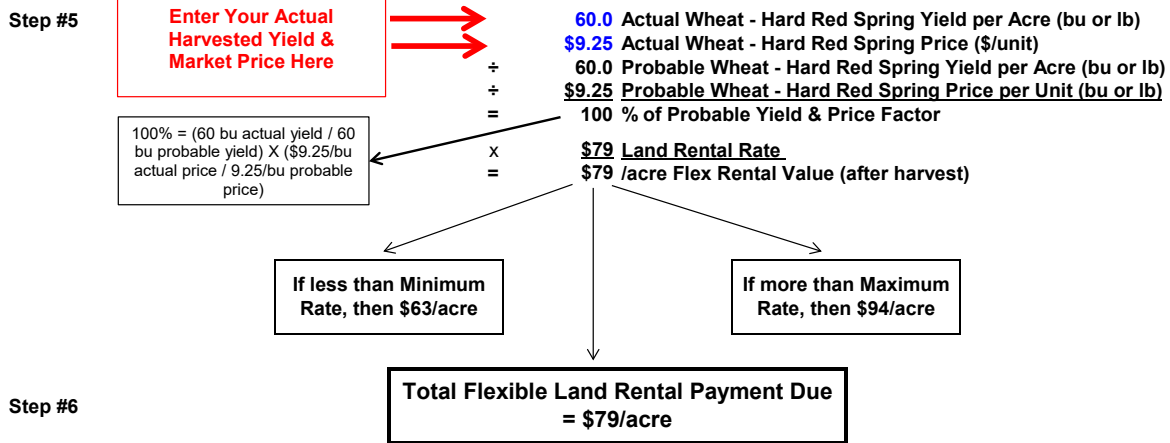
Step #5

Enter Your Actual Harvested Yield & Market Price Here

60.0 Actual Wheat - Hard Red Spring Yield per Acre (bu or lb)
$9.25 Actual Wheat - Hard Red Spring Price ($/unit)
÷ 60.0 Probable Wheat - Hard Red Spring Yield per Acre (bu or lb)
÷ $9.25 Probable Wheat - Hard Red Spring Price per Unit (bu or lb)
= 100 % of Probable Yield & Price Factor
x $79 Land Rental Rate
= $79 /acre Flex Rental Value (after harvest)

100% = (60 bu actual yield / 60 bu probable yield) X ($9.25/bu actual price / 9.25/bu probable price)

If less than Minimum Rate, then $63/acre

If more than Maximum Rate, then $94/acre

Step #6

Total Flexible Land Rental Payment Due = $79/acre